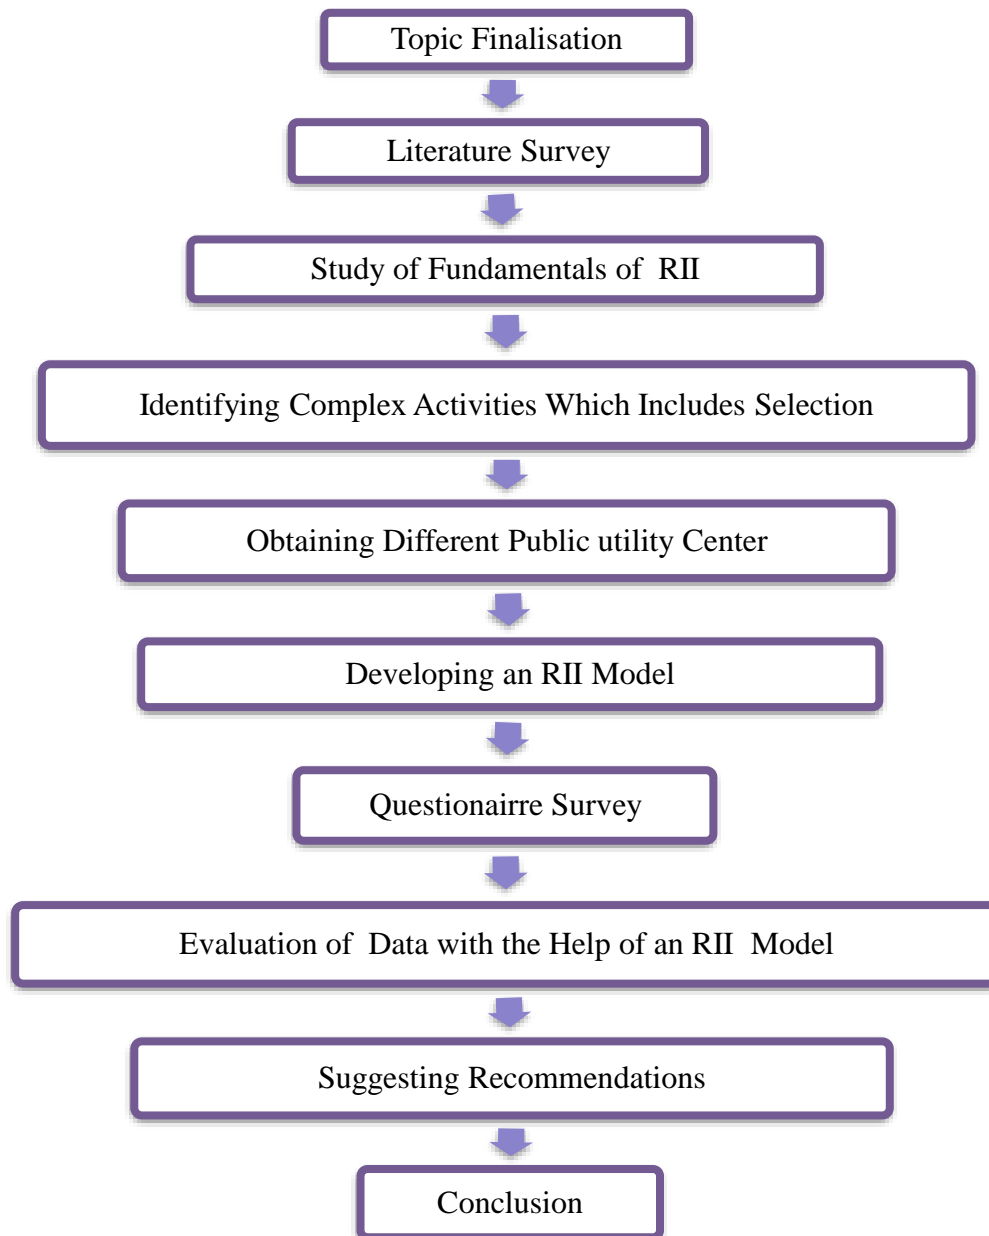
Topic Finalisation

Literature Survey

Study of Fundamentals of RII

Identifying Complex Activities Which Includes Selection

Obtaining Different Public utility Center

Developing an RII Model

Questionairre Survey

Evaluation of Data with the Help of an RII Model

Suggesting Recommendations

Conclusion